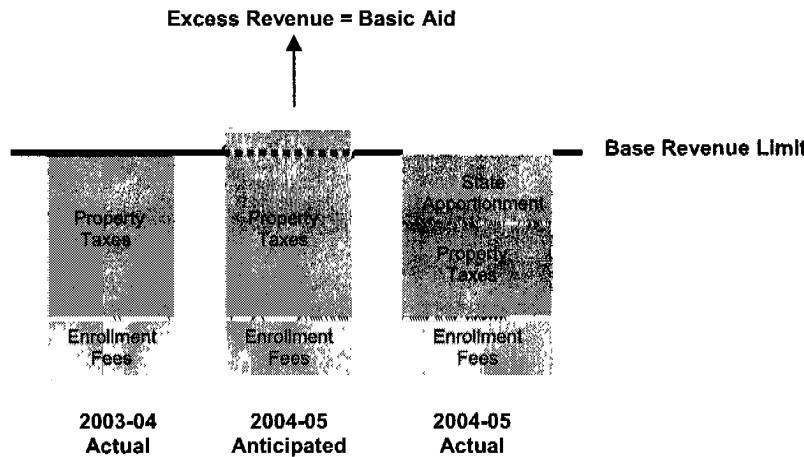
Excess Revenue = Basic Aid

Base Revenue Limit

Property Taxes

Enrollment Fees

Property Taxes

Enrollment Fees

State Apportionment

Property Taxes

Enrollment Fees

2003-04 Actual

2004-05 Anticipated

2004-05 Actual